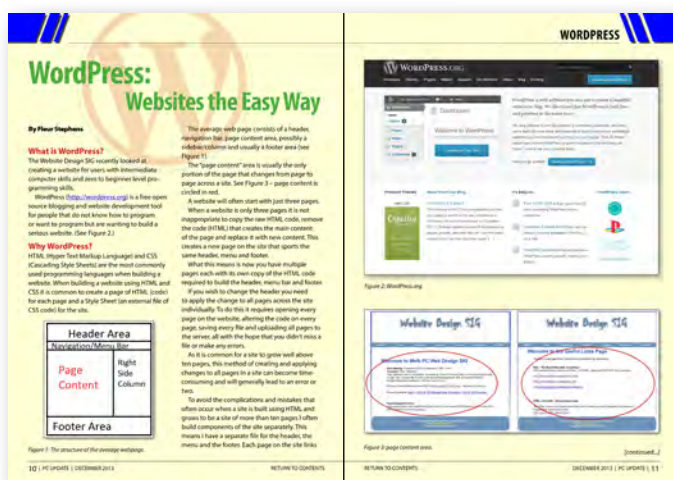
WORDPRESS

WordPress: Websites the Easy Way

By Fleur Stephens

What is WordPress?

The Website Design SIG recently looked at creating a website for users with intermediate computer skills and zero to beginner level programming skills.

WordPress (http://wordpress.org) is a free open source blogging and website development tool for people that do not know how to program or want to program but are wanting to build a serious website. (See Figure 2.)

Why WordPress?

HTML (Hyper Text Markup Language) and CSS (Cascading Style Sheets) are the most commonly used programming languages when building a website. When building a website using HTML and CSS it is common to create a page of HTML (code) for each page and a Style Sheet (an external file of CSS code) for the site.

| Header Area | |
|---|---|
| Navigation/Menu Bar | |
| Page Content | Right Side Column |
| Footer Area | |

Figure 1: The structure of the average webpage.

The average web page consists of a header, navigation bar, page content area, possibly a sidebar/column and usually a footer area (see Figure 1).

The "page content" area is usually the only portion of the page that changes from page to page across a site. See Figure 3 – page content is circled in red.

A website will often start with just three pages.

When a website is only three pages it is not inappropriate to copy the raw HTML code, remove the code (HTML) that creates the main content of the page and replace it with new content. This creates a new page on the site that sports the same header, menu and footer.

What this means is now you have multiple pages each with its own copy of the HTML code required to build the header, menu bar and footer.

If you wish to change the header you need to apply the change to all pages across the site individually. To do this it requires opening every page on the website, altering the code on every page, saving every file and uploading all pages to the server, all with the hope that you didn't miss a file or make any errors.

As it is common for a site to grow well above ten pages, this method of creating and applying changes to all pages in a site can become time-consuming and will generally lead to an error or two.

To avoid the complications and mistakes that often occur when a site is built using HTML and grows to be a site of more than ten pages I often build components of the site separately. This means I have a separate file for the header, the menu and the footer. Each page on the site links

10 | PC UPDATE | DECEMBER 2013 RETURN TO CONTENTS

WordPress.org

Welcome to WordPress

Figure 2: WordPress.org

Website Design SIG

Website Design SIG

Figure 3: page content area.

[continued...]

RETURN TO CONTENTS DECEMBER 2013 | PC UPDATE | 11